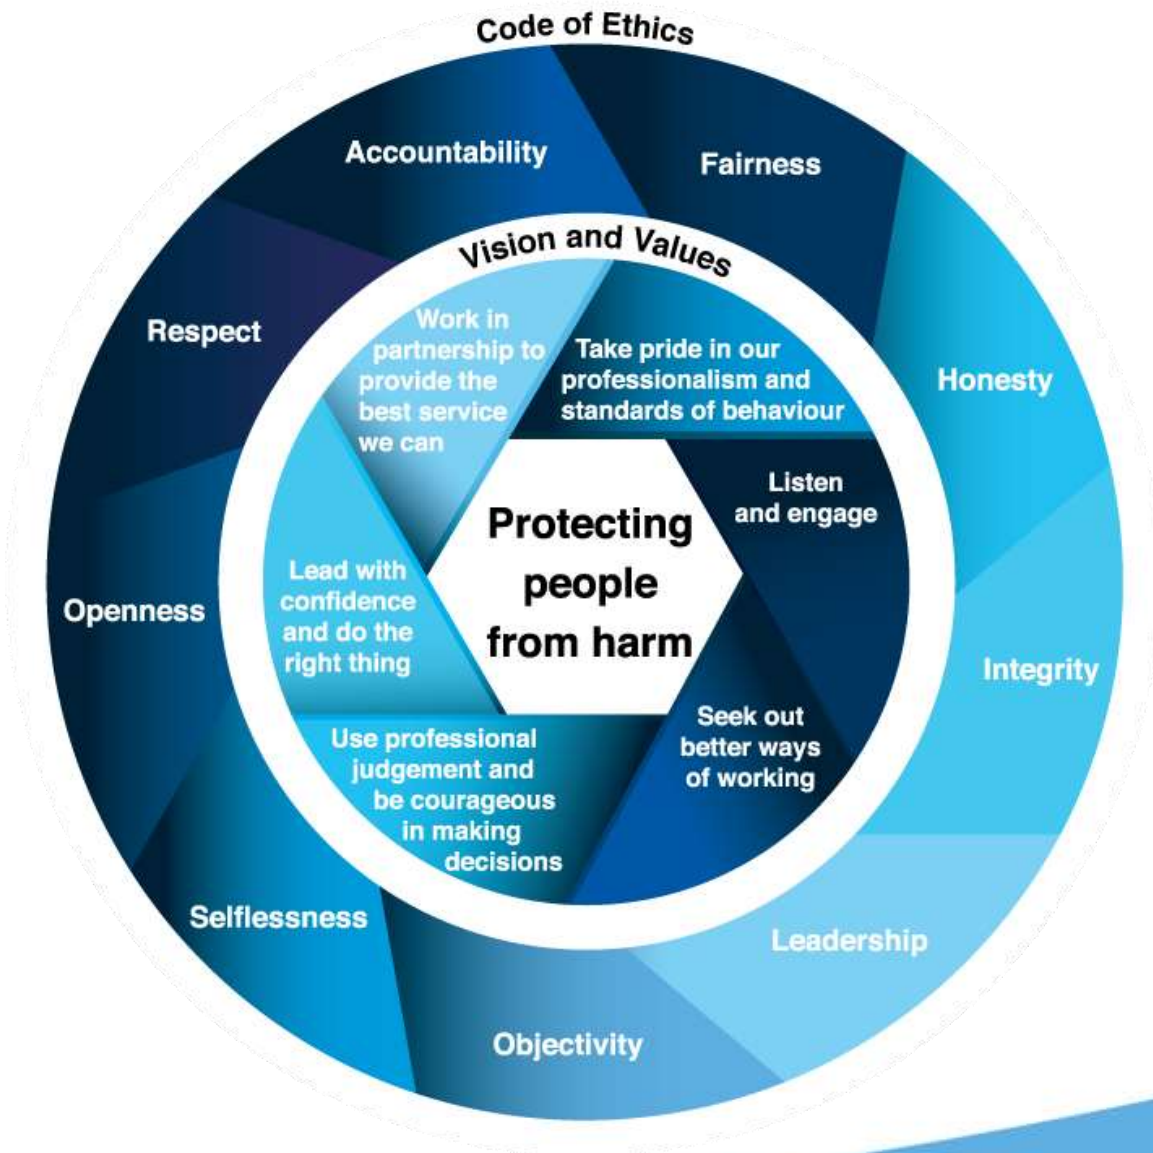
Code of Ethics

Accountability

Fairness

Honesty

Integrity

Leadership

Objectivity

Selflessness

Openness

Respect

Vision and Values

Work in partnership to provide the best service we can

Take pride in our professionalism and standards of behaviour

Listen and engage

Seek out better ways of working

Use professional judgement and be courageous in making decisions

Lead with confidence and do the right thing

Protecting people from harm